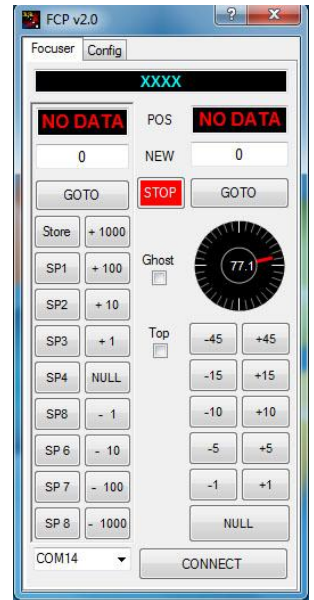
FCP v2.0

Focuser Config

XXXX

NO DATA POS NO DATA

0 NEW 0

GOTO STOP GOTO

Store + 1000

SP1 + 100 Ghost

SP2 + 10

77.1

SP3 + 1 Top

-45 +45

SP4 NULL

-15 +15

SP8 - 1

-10 +10

SP 6 - 10

-5 +5

SP 7 - 100

-1 +1

SP 8 - 1000

NULL

COM14

CONNECT